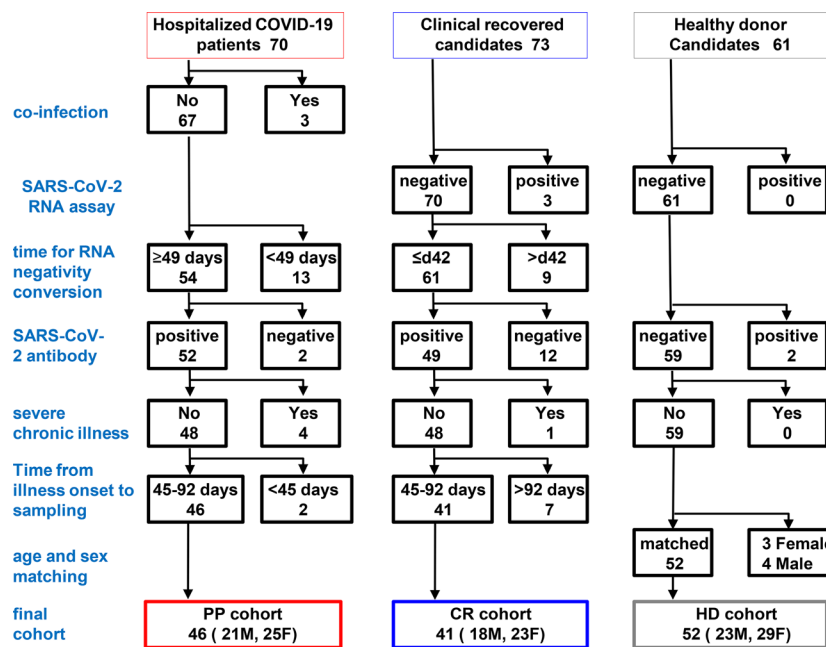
Hospitalized COVID-19 patients 70

Clinical recovered candidates 73

Healthy donor Candidates 61

co-infection

No 67

Yes 3

SARS-CoV-2 RNA assay

negative 70

positive 3

negative 61

positive 0

time for RNA negativity conversion

≥49 days 54

<49 days 13

≤d42 61

>d42 9

SARS-CoV-2 antibody

positive 52

negative 2

positive 49

negative 12

negative 59

positive 2

severe chronic illness

No 48

Yes 4

No 48

Yes 1

No 59

Yes 0

Time from illness onset to sampling

45-92 days 46

<45 days 2

45-92 days 41

>92 days 7

age and sex matching

matched 52

3 Femal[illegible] 4 Male

final cohort

PP cohort 46 ( 21M, 25F)

CR cohort 41 ( 18M, 23F)

HD cohort 52 ( 23M, 29F)